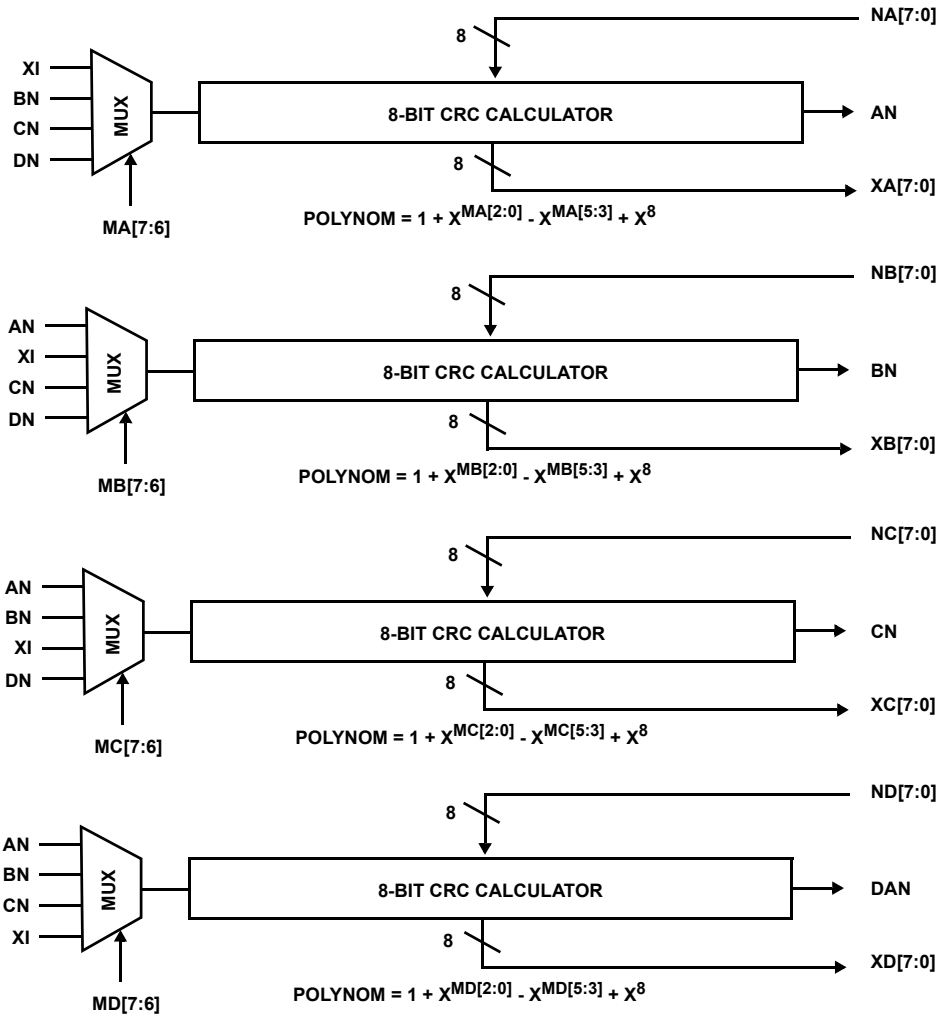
NA[7:0]
8
XI
BN
CN
DN
MUX
8-BIT CRC CALCULATOR
AN
8
XA[7:0]
MA[7:6]
POLYNOM = $1 + X^{MA[2:0]} - X^{MA[5:3]} + X^8$

NB[7:0]
8
AN
XI
CN
DN
MUX
8-BIT CRC CALCULATOR
BN
8
XB[7:0]
MB[7:6]
POLYNOM = $1 + X^{MB[2:0]} - X^{MB[5:3]} + X^8$

NC[7:0]
8
AN
BN
XI
DN
MUX
8-BIT CRC CALCULATOR
CN
8
XC[7:0]
MC[7:6]
POLYNOM = $1 + X^{MC[2:0]} - X^{MC[5:3]} + X^8$

ND[7:0]
8
AN
BN
CN
XI
MUX
8-BIT CRC CALCULATOR
DAN
8
XD[7:0]
MD[7:6]
POLYNOM = $1 + X^{MD[2:0]} - X^{MD[5:3]} + X^8$